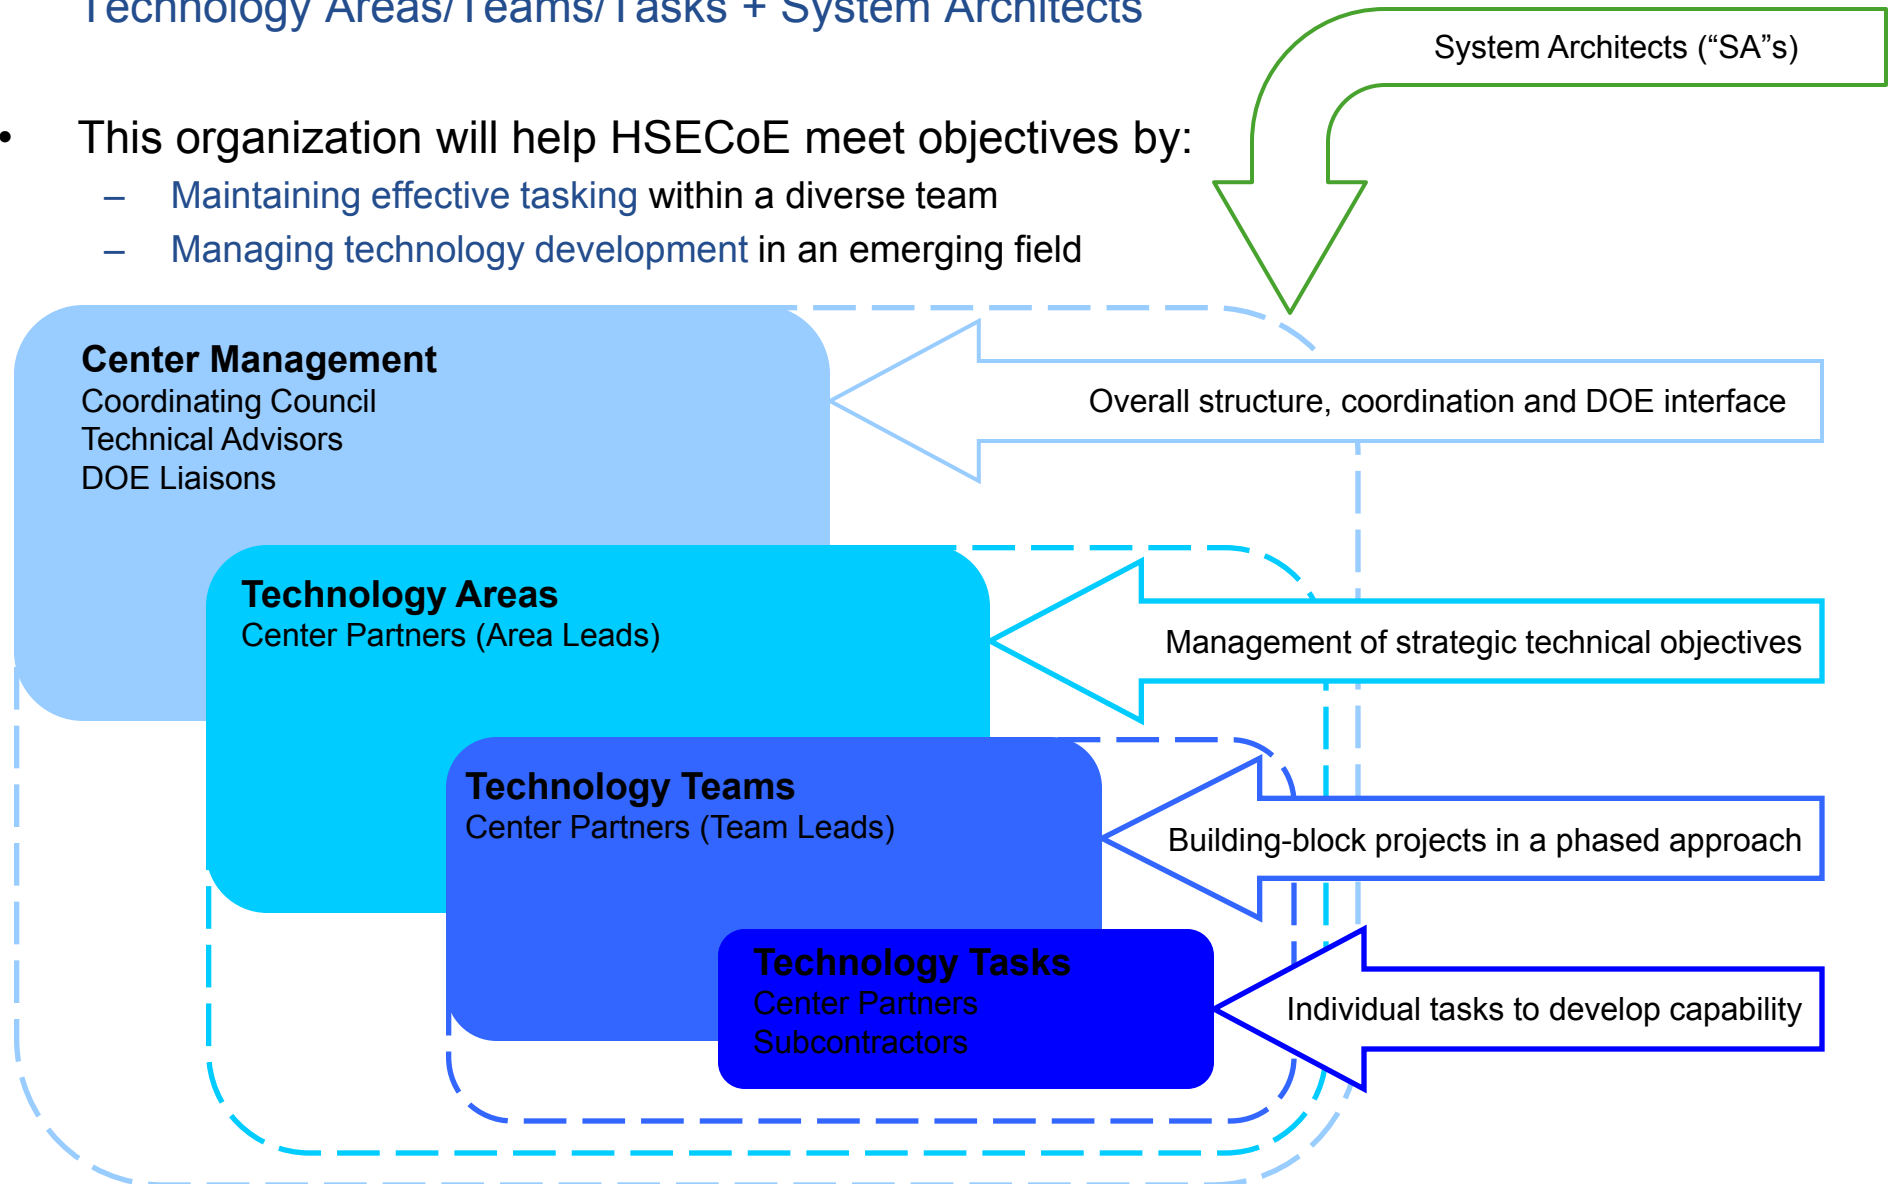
Technology Areas/Teams/Tasks + System Architects

System Architects (“SA”s)

• This organization will help HSECoE meet objectives by:
– Maintaining effective tasking within a diverse team
– Managing technology development in an emerging field

Center Management
Coordinating Council
Technical Advisors
DOE Liaisons

Overall structure, coordination and DOE interface

Technology Areas
Center Partners (Area Leads)

Management of strategic technical objectives

Technology Teams
Center Partners (Team Leads)

Building-block projects in a phased approach

Technology Tasks
Center Partners
Subcontractors

Individual tasks to develop capability